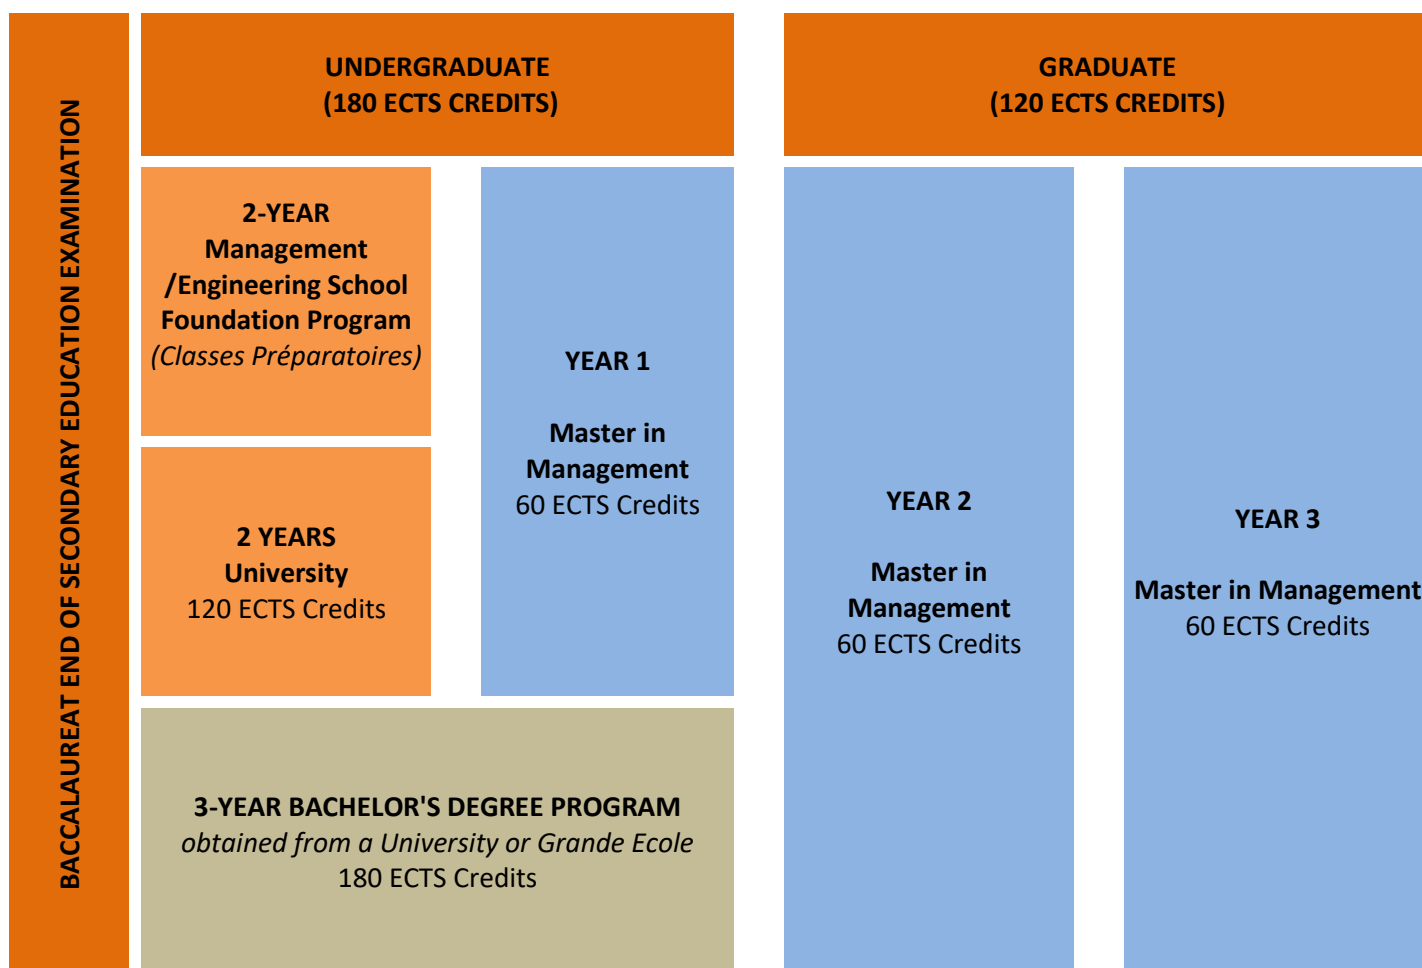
BACCALAUREAT END OF SECONDARY EDUCATION EXAMINATION

UNDERGRADUATE
(180 ECTS CREDITS)

GRADUATE
(120 ECTS CREDITS)

2-YEAR
Management
/Engineering School
Foundation Program
(Classes Préparatoires)

2 YEARS
University
120 ECTS Credits

YEAR 1

Master in
Management
60 ECTS Credits

YEAR 2

Master in
Management
60 ECTS Credits

YEAR 3

Master in Management
60 ECTS Credits

3-YEAR BACHELOR'S DEGREE PROGRAM
obtained from a University or Grande Ecole
180 ECTS Credits